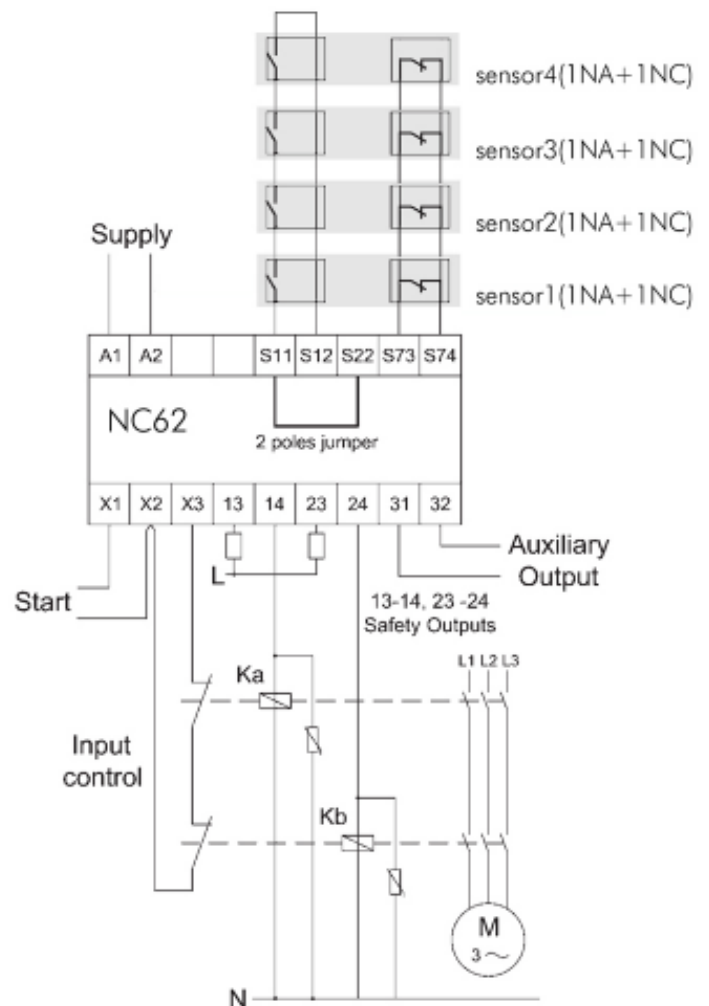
sensor4(1NA+1NC)

sensor3(1NA+1NC)

sensor2(1NA+1NC)

sensor1(1NA+1NC)

Supply

| A1 | A2 | | | S11 | S12 | S22 | S73 | S74 |
|---|---|---|---|---|---|---|---|---|

NC62

2 poles jumper

| X1 | X2 | X3 | 13 | 14 | 23 | 24 | 31 | 32 |
|---|---|---|---|---|---|---|---|---|

Auxiliary Output

L

Start

13-14, 23 -24 Safety Outputs

L1 L2 L3

Ka

Input control

Kb

M
3 $\sim$

N